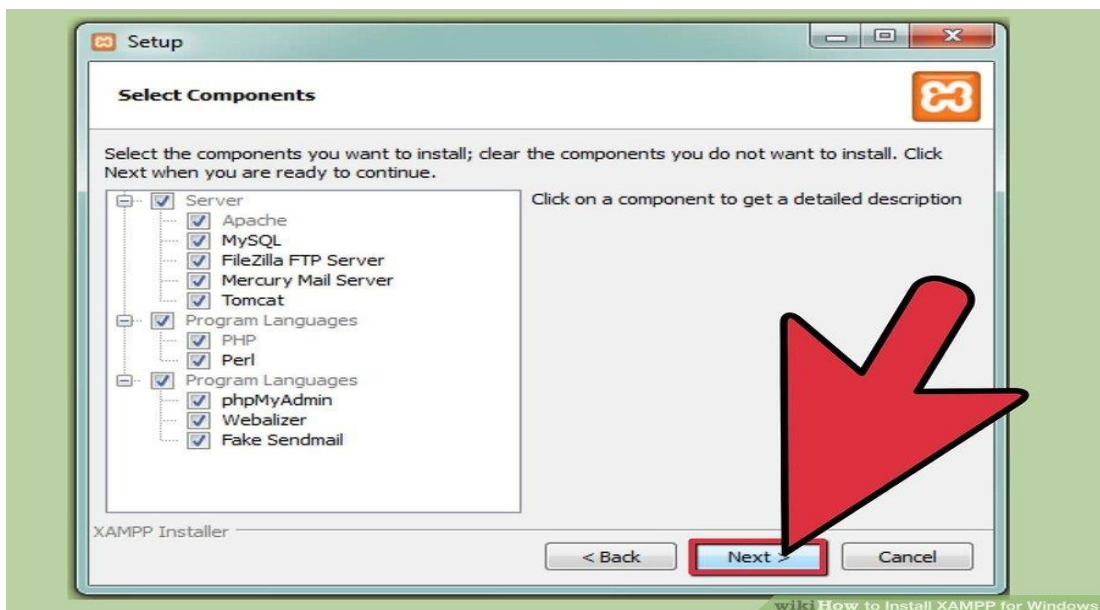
Setup

Select Components

Select the components you want to install; clear the components you do not want to install. Click Next when you are ready to continue.

Server
Apache
MySQL
FileZilla FTP Server
Mercury Mail Server
Tomcat
Program Languages
PHP
Perl
Program Languages
phpMyAdmin
Webalizer
Fake Sendmail

Click on a component to get a detailed description

XAMPP Installer

< Back
Next >
Cancel

wikiHow to Install XAMPP for Windows